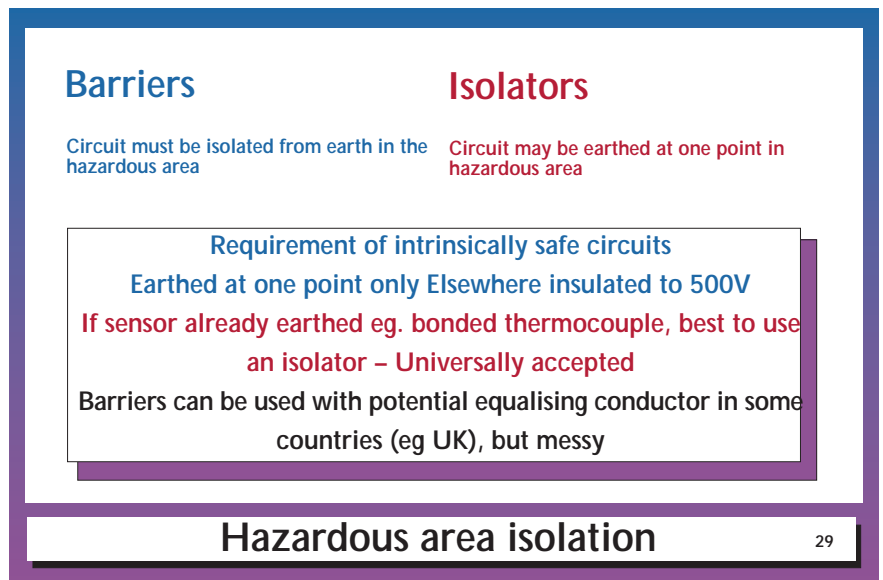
Barriers

Circuit must be isolated from earth in the hazardous area

Isolators

Circuit may be earthed at one point in hazardous area

Requirement of intrinsically safe circuits

Earthed at one point only Elsewhere insulated to 500V

If sensor already earthed eg. bonded thermocouple, best to use an isolator – Universally accepted

Barriers can be used with potential equalising conductor in some countries (eg UK), but messy

Hazardous area isolation

29